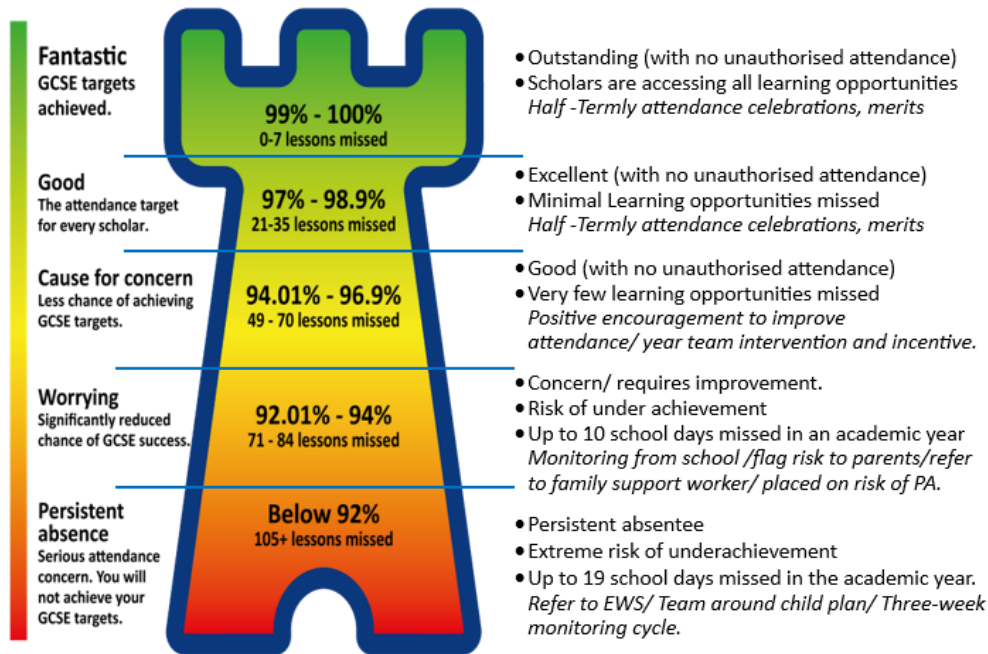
Fantastic
GCSE targets achieved.

99% - 100%
0-7 lessons missed

• Outstanding (with no unauthorised attendance)
• Scholars are accessing all learning opportunities
*Half -Termly attendance celebrations, merits*

Good
The attendance target for every scholar.

97% - 98.9%
21-35 lessons missed

• Excellent (with no unauthorised attendance)
• Minimal Learning opportunities missed
*Half -Termly attendance celebrations, merits*

Cause for concern
Less chance of achieving GCSE targets.

94.01% - 96.9%
49 - 70 lessons missed

• Good (with no unauthorised attendance)
• Very few learning opportunities missed
*Positive encouragement to improve attendance/ year team intervention and incentive.*

Worrying
Significantly reduced chance of GCSE success.

92.01% - 94%
71 - 84 lessons missed

• Concern/ requires improvement.
• Risk of under achievement
• Up to 10 school days missed in an academic year
*Monitoring from school /flag risk to parents/refer to family support worker/ placed on risk of PA.*

Persistent absence
Serious attendance concern. You will not achieve your GCSE targets.

Below 92%
105+ lessons missed

• Persistent absentee
• Extreme risk of underachievement
• Up to 19 school days missed in the academic year.
*Refer to EWS/ Team around child plan/ Three-week monitoring cycle.*